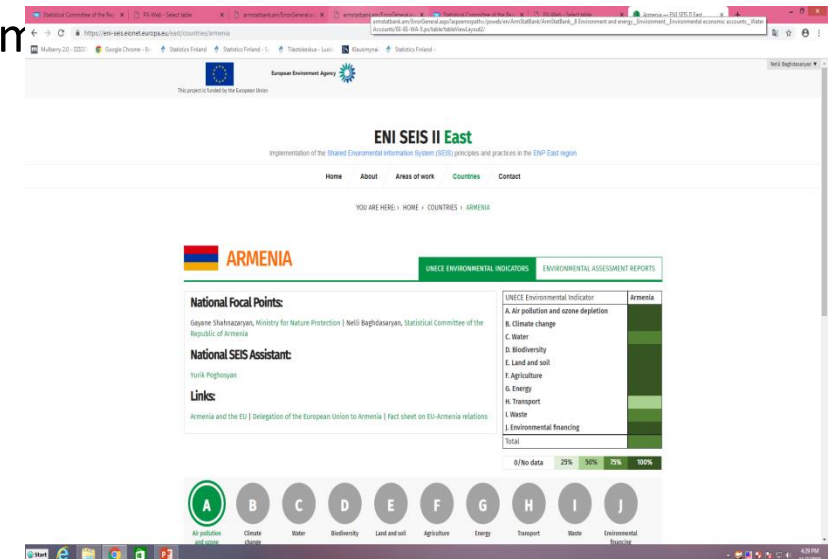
m

Statistical Committee of the Re | PX-Web - Select table | armstatbank.am/ErrorGeneral.a | armstatbank.am/ErrorGeneral.a | Statistical Committee of the Re | PX-Web - Select table | Armenia — ENI SEIS II East

armstatbank.am/ErrorGeneral.aspx?aspxerrorpath=/pxweb/en/ArmStatBank/ArmStatBank__8 Environment and energy__Environment__Environmental economic accounts__Water Accounts/EE-EE-WA-5.px/table/tableViewLayout2/

https://eni-seis.eionet.europa.eu/east/countries/armenia

Mulberry 2.0 - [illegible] | Google Chrome - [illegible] | Statistics Finland | Statistics Finland - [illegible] | Tilastokeskus - Luoki | Klassimyrsi | Statistics Finland -

European Environment Agency

This project is funded by the European Union

Nelli Baghdasaryan

ENI SEIS II East

Implementation of the Shared Environmental Information System (SEIS) principles and practices in the ENP East region

Home | About | Areas of work | Countries | Contact

YOU ARE HERE: › HOME › COUNTRIES › ARMENIA

ARMENIA

UNECE ENVIRONMENTAL INDICATORS | ENVIRONMENTAL ASSESSMENT REPORTS

National Focal Points:

Gayane Shahnazaryan, Ministry for Nature Protection | Nelli Baghdasaryan, Statistical Committee of the Republic of Armenia

National SEIS Assistant:

Yurik Poghosyan

Links:

Armenia and the EU | Delegation of the European Union to Armenia | Fact sheet on EU-Armenia relations

| UNECE Environmental Indicator | Armenia |
|---|---|
| A. Air pollution and ozone depletion | |
| B. Climate change | |
| C. Water | |
| D. Biodiversity | |
| E. Land and soil | |
| F. Agriculture | |
| G. Energy | |
| H. Transport | |
| I. Waste | |
| J. Environmental financing | |
| Total | |

0/No data | 25% | 50% | 75% | 100%

A Air pollution and ozone | B Climate change | C Water | D Biodiversity | E Land and soil | F Agriculture | G Energy | H Transport | I Waste | J Environmental financing

Start

4:29 PM